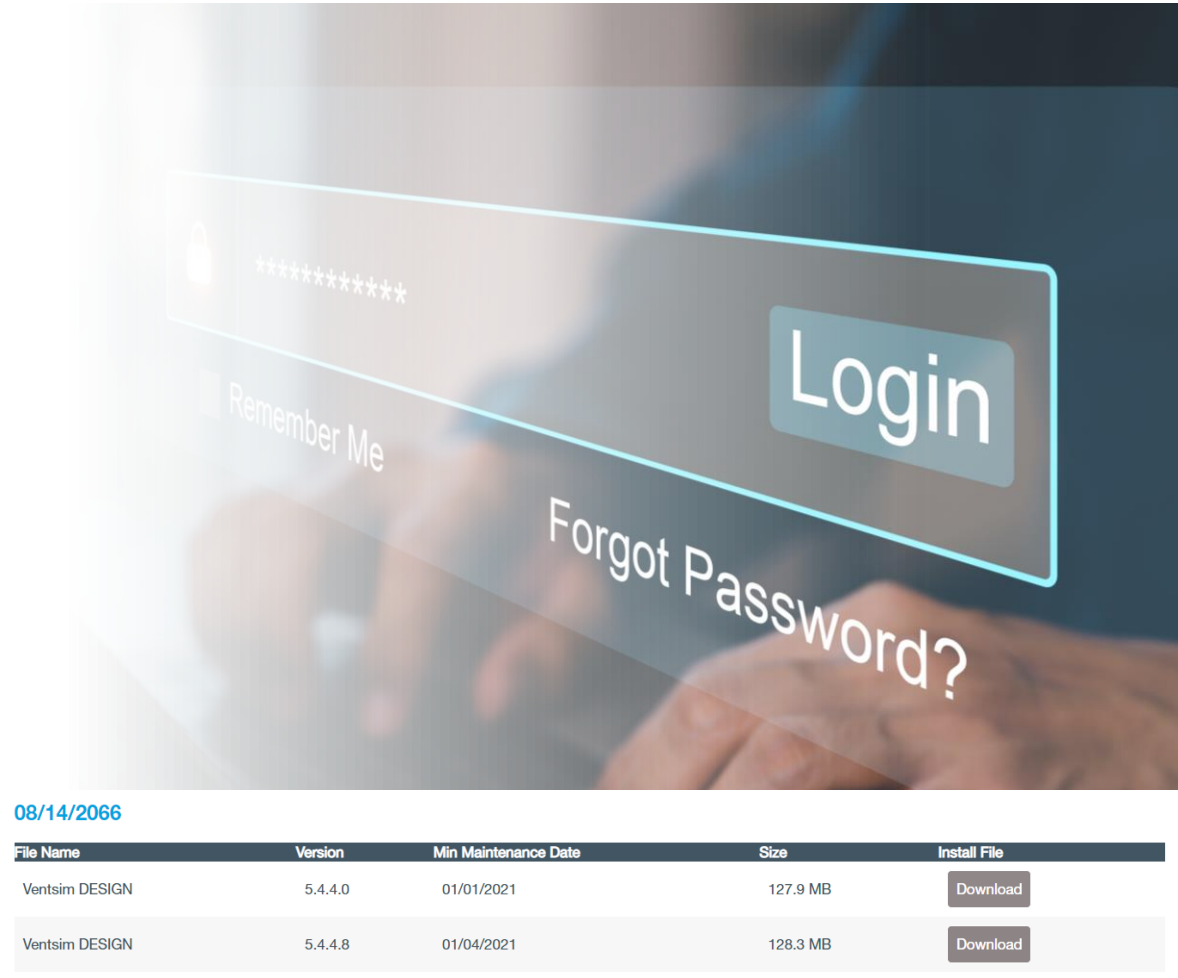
***********

Login

Remember Me

Forgot Password?

08/14/2066

| File Name | Version | Min Maintenance Date | Size | Install File |
|---|---|---|---|---|
| Ventsim DESIGN | 5.4.4.0 | 01/01/2021 | 127.9 MB | Download |
| Ventsim DESIGN | 5.4.4.8 | 01/04/2021 | 128.3 MB | Download |